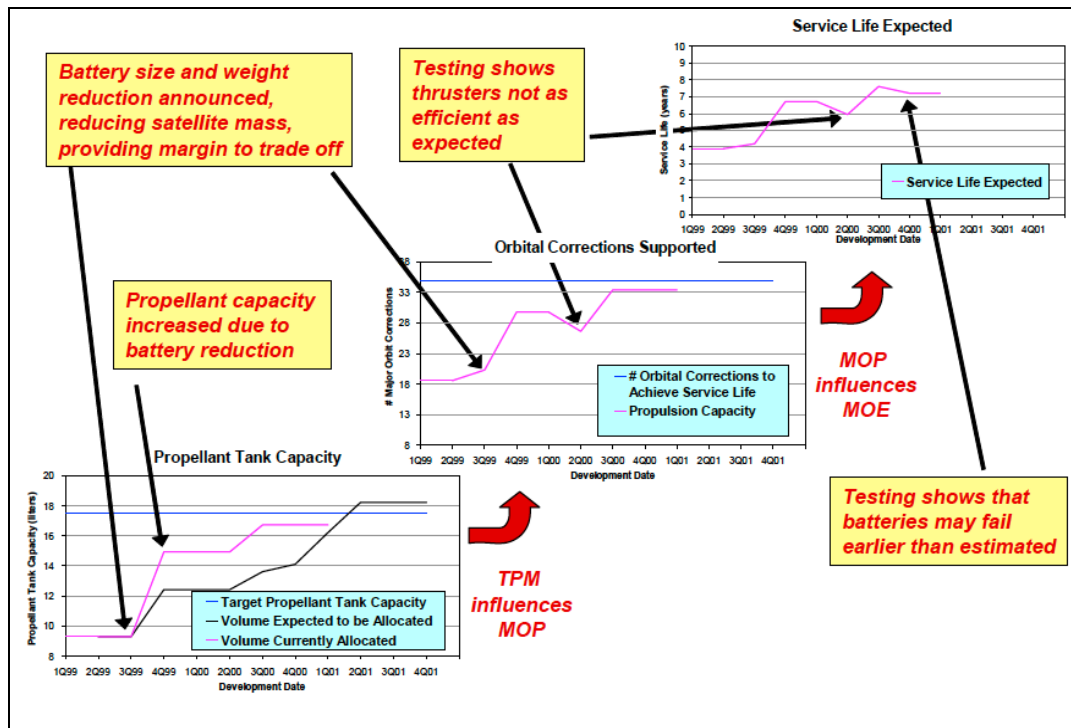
Battery size and weight reduction announced, reducing satellite mass, providing margin to trade off

Testing shows thrusters not as efficient as expected

Service Life Expected

Service Life (years)

10
9
8
7
6
5
4
3
2
1
0

1Q99 2Q99 3Q99 4Q99 1Q00 2Q00 3Q00 4Q00 1Q01 2Q01 3Q01 4Q01

Development Date

Service Life Expected

Orbital Corrections Supported

# Major Orbit Corrections

38
33
28
23
18
13
8

1Q99 2Q99 3Q99 4Q99 1Q00 2Q00 3Q00 4Q00 1Q01 2Q01 3Q01 4Q01

Development Date

# Orbital Corrections to Achieve Service Life

Propulsion Capacity

Propellant capacity increased due to battery reduction

MOP influences MOE

Propellant Tank Capacity

Propellant Tank Capacity (liters)

20
18
16
14
12
10
8

1Q99 2Q99 3Q99 4Q99 1Q00 2Q00 3Q00 4Q00 1Q01 2Q01 3Q01 4Q01

Development Date

Target Propellant Tank Capacity

Volume Expected to be Allocated

Volume Currently Allocated

TPM influences MOP

Testing shows that batteries may fail earlier than estimated